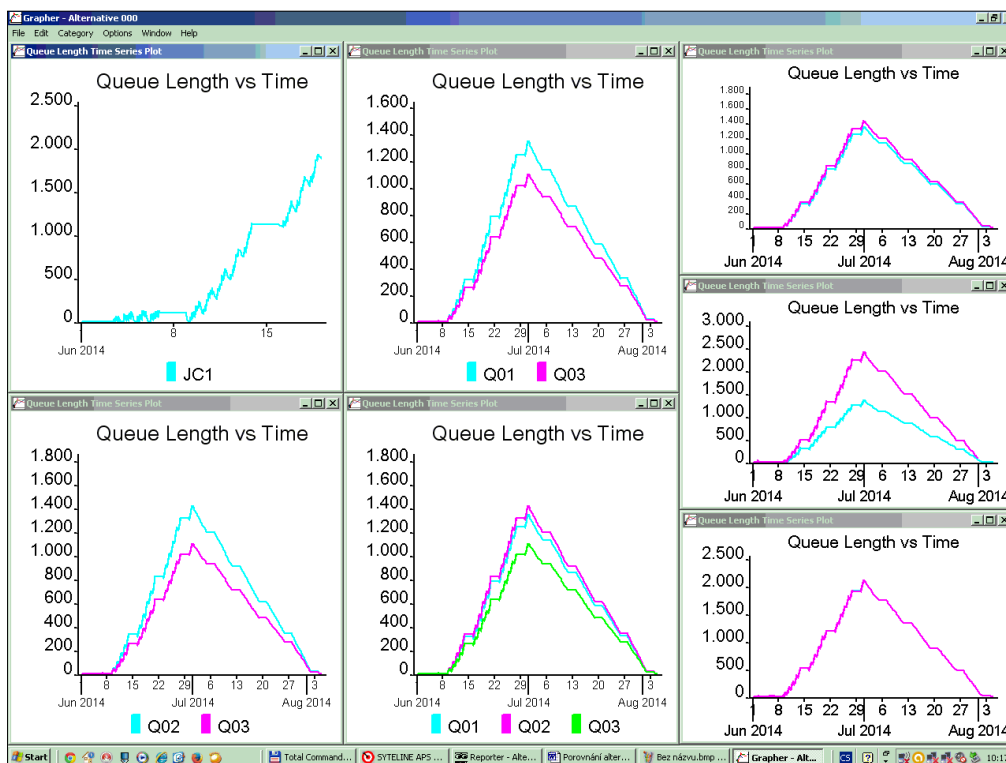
Grapher - Alternative 000

File Edit Category Options Window Help

Queue Length Time Series Plot

Queue Length vs Time

2.500
2.000
1.500
1.000
500
0

8
15
Jun 2014

JC1

Queue Length Time Series Plot

Queue Length vs Time

1.600
1.400
1.200
1.000
800
600
400
200
0

8 15 22 29 6 13 20 27 3
Jun 2014 Jul 2014 Aug 2014

Q01 Q03

Queue Length Time Series Plot

Queue Length vs Time

1.800
1.600
1.400
1.200
1.000
800
600
400
200
0

1 8 15 22 29 6 13 20 27 3
Jun 2014 Jul 2014 Aug 2014

Queue Length Time Series Plot

Queue Length vs Time

1.800
1.600
1.400
1.200
1.000
800
600
400
200
0

8 15 22 29 6 13 20 27 3
Jun 2014 Jul 2014 Aug 2014

Q02 Q03

Queue Length Time Series Plot

Queue Length vs Time

1.800
1.600
1.400
1.200
1.000
800
600
400
200
0

8 15 22 29 6 13 20 27 3
Jun 2014 Jul 2014 Aug 2014

Q01 Q02 Q03

Queue Length Time Series Plot

Queue Length vs Time

3.000
2.500
2.000
1.500
1.000
500
0

1 8 15 22 29 6 13 20 27 3
Jun 2014 Jul 2014 Aug 2014

Queue Length Time Series Plot

Queue Length vs Time

2.500
2.000
1.500
1.000
500
0

1 8 15 22 29 6 13 20 27 3
Jun 2014 Jul 2014 Aug 2014

Start Total Command... SYTELINE APS ... Reporter - Alte... Porovnání alter... Bez názvu.bmp ... Grapher - Alt... CS 10:17